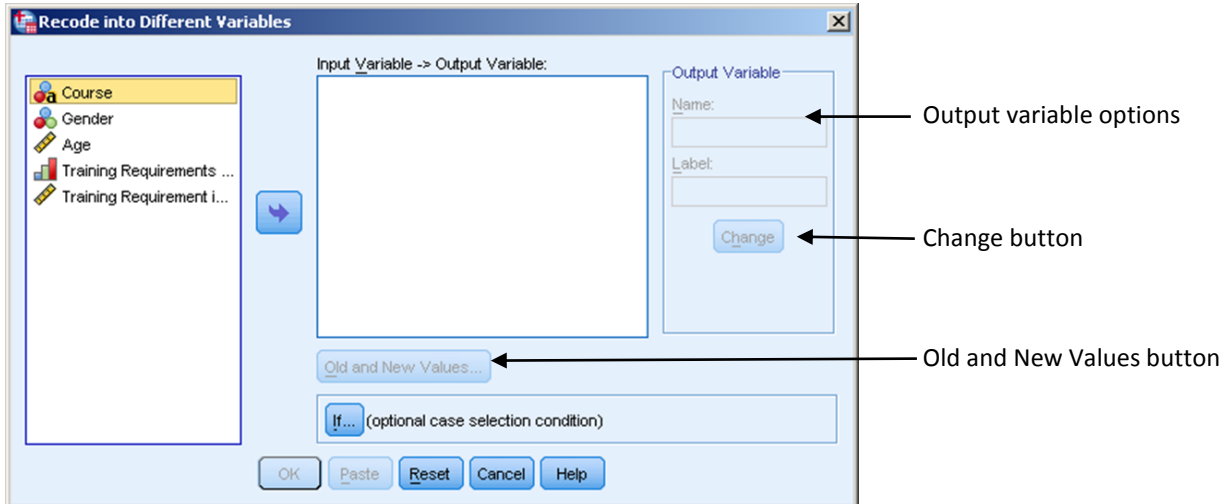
Recode into Different Variables

Course
Gender
Age
Training Requirements ...
Training Requirement i...

Input Variable -> Output Variable:

Output Variable
Name:
Label:
Change

Old and New Values...

If... (optional case selection condition)

OK Paste Reset Cancel Help

Output variable options

Change button

Old and New Values button